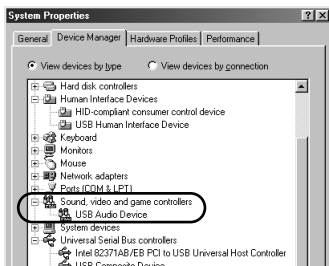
System Properties

?

X

General

Device Manager

Hardware Profiles

Performance

View devices by type

View devices by connection

Hard disk controllers

Human Interface Devices

HID-compliant consumer control device

USB Human Interface Device

Keyboard

Monitors

Mouse

Network adapters

Ports (COM & LPT)

Sound, video and game controllers

USB Audio Device

System devices

Universal Serial Bus controllers

Intel 82371AB/EB PCI to USB Universal Host Controller

USB Composite Device